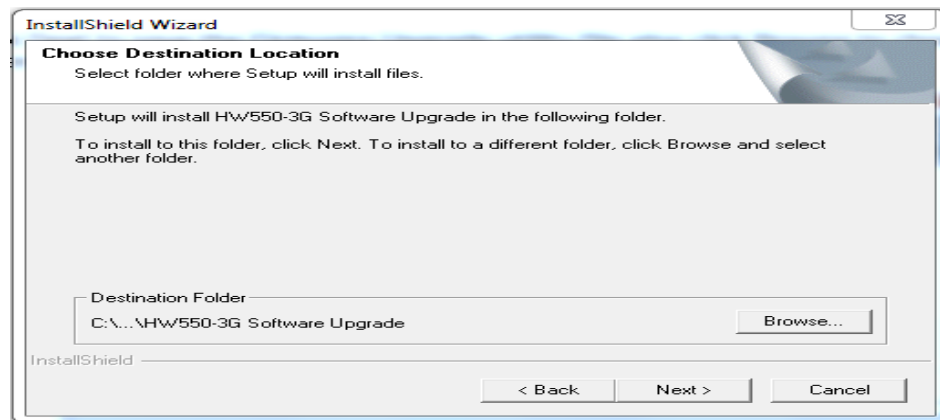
InstallShield Wizard

Choose Destination Location
Select folder where Setup will install files.

Setup will install HW550-3G Software Upgrade in the following folder.

To install to this folder, click Next. To install to a different folder, click Browse and select another folder.

Destination Folder
C:\...\HW550-3G Software Upgrade

Browse...

InstallShield

< Back
Next >
Cancel